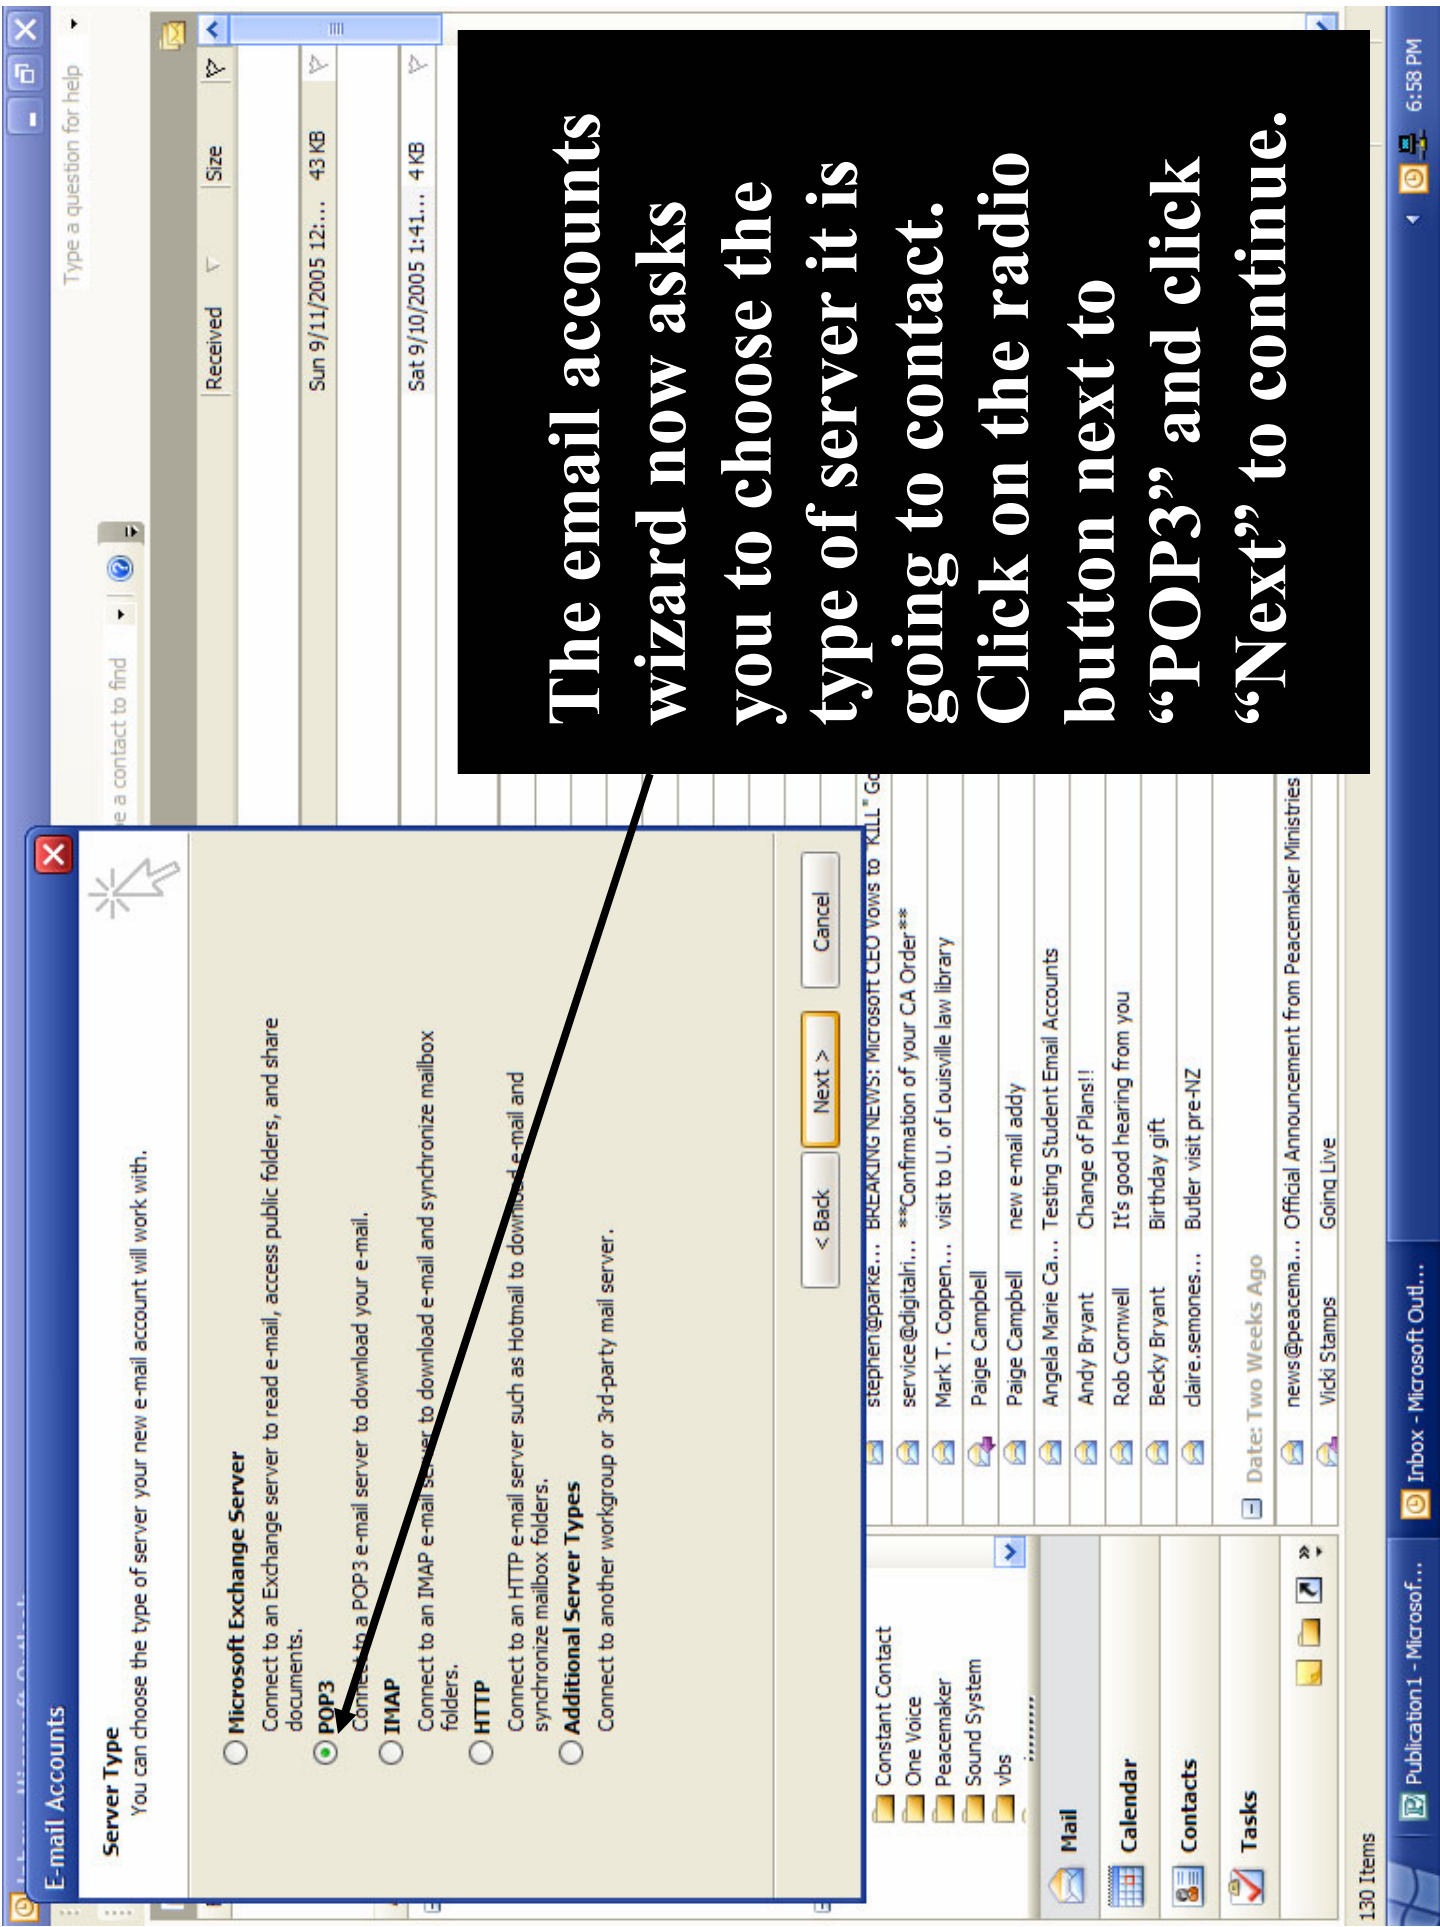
The email accounts wizard now asks you to choose the type of server it is going to contact. Click on the radio button next to "POP3" and click "Next" to continue.

E-mail Accounts

Server Type
You can choose the type of server your new e-mail account will work with.

Microsoft Exchange Server
Connect to an Exchange server to read e-mail, access public folders, and share documents.

POP3
Connect to a POP3 e-mail server to download your e-mail.

IMAP
Connect to an IMAP e-mail server to download e-mail and synchronize mailbox folders.

HTTP
Connect to an HTTP e-mail server such as Hotmail to download e-mail and synchronize mailbox folders.

Additional Server Types
Connect to another workgroup or 3rd-party mail server.

< Back Next > Cancel

Type a question for help
Type a contact to find

Received Size
Sun 9/11/2005 12:... 43 KB
Sat 9/10/2005 1:41... 4 KB

stephen@parke... BREAKING NEWS: Microsoft CEO Vows to "KILL" Go
service@digitalri... **Confirmation of your CA Order**
Mark T. Coppen... visit to U. of Louisville law library
Paige Campbell
Paige Campbell new e-mail addy
Angela Marie Ca... Testing Student Email Accounts
Andy Bryant Change of Plans!!
Rob Cornwell It's good hearing from you
Becky Bryant Birthday gift
claire.semones... Butler visit pre-NZ
Date: Two Weeks Ago
news@peacema... Official Announcement from Peacemaker Ministries
Vicki Stamps Going Live

Constant Contact
One Voice
Peacemaker
Sound System
vbs

Mail
Calendar
Contacts
Tasks

130 Items

Publication1 - Microsof...
Inbox - Microsoft Outl...
6:58 PM